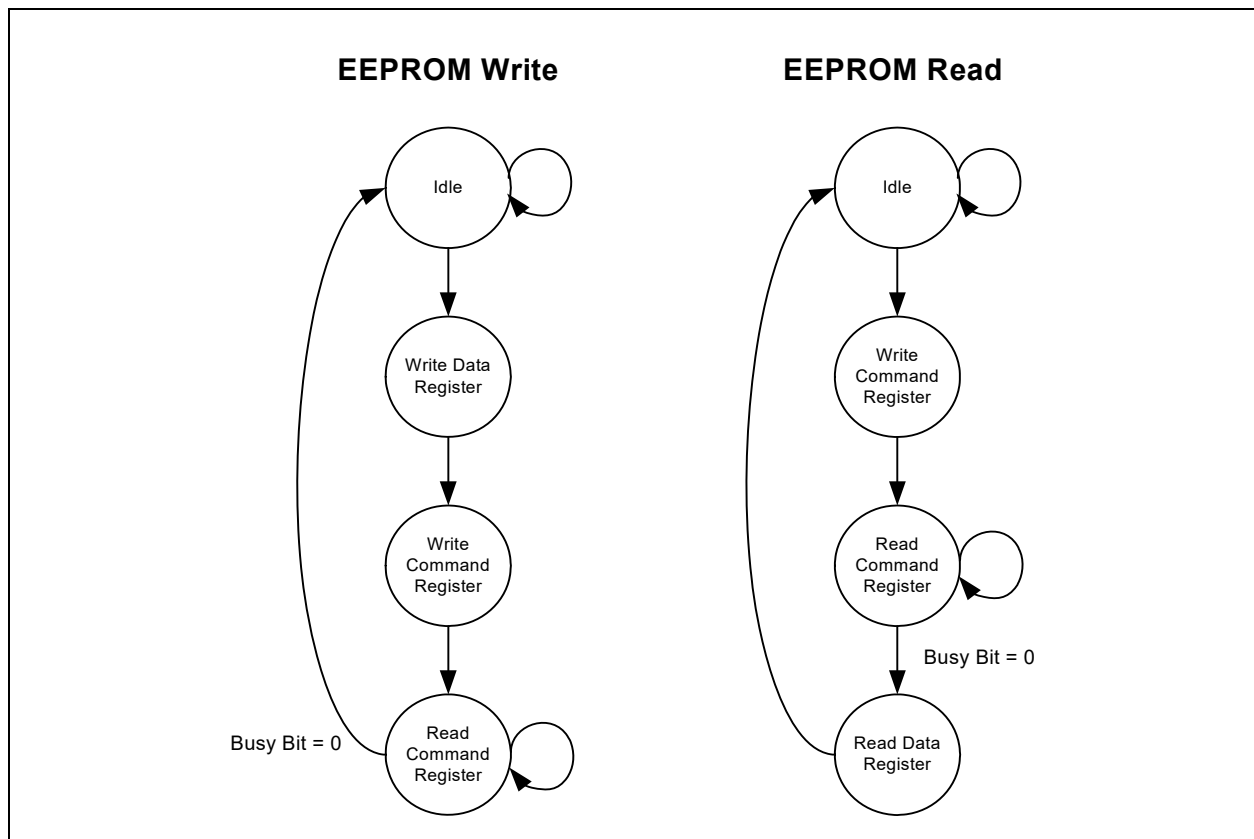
EEPROM Write

Idle

Write Data Register

Write Command Register

Busy Bit = 0

Read Command Register

EEPROM Read

Idle

Write Command Register

Read Command Register

Busy Bit = 0

Read Data Register